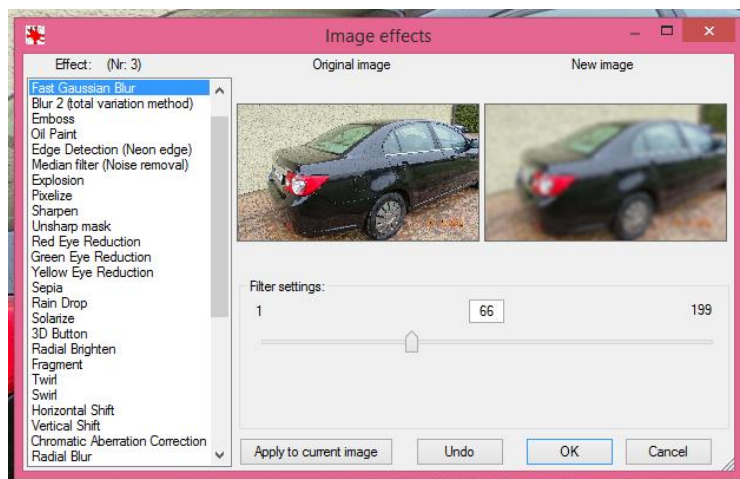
Image effects

Effect: (Nr: 3)

Original image

New image

Fast Gaussian Blur
Blur 2 (total variation method)
Emboss
Oil Paint
Edge Detection (Neon edge)
Median filter (Noise removal)
Explosion
Pixelize
Sharpen
Unsharp mask
Red Eye Reduction
Green Eye Reduction
Yellow Eye Reduction
Sepia
Rain Drop
Solarize
3D Button
Radial Brighten
Fragment
Twirl
Swirl
Horizontal Shift
Vertical Shift
Chromatic Aberration Correction
Radial Blur

Filter settings:

1

66

199

Apply to current image

Undo

OK

Cancel